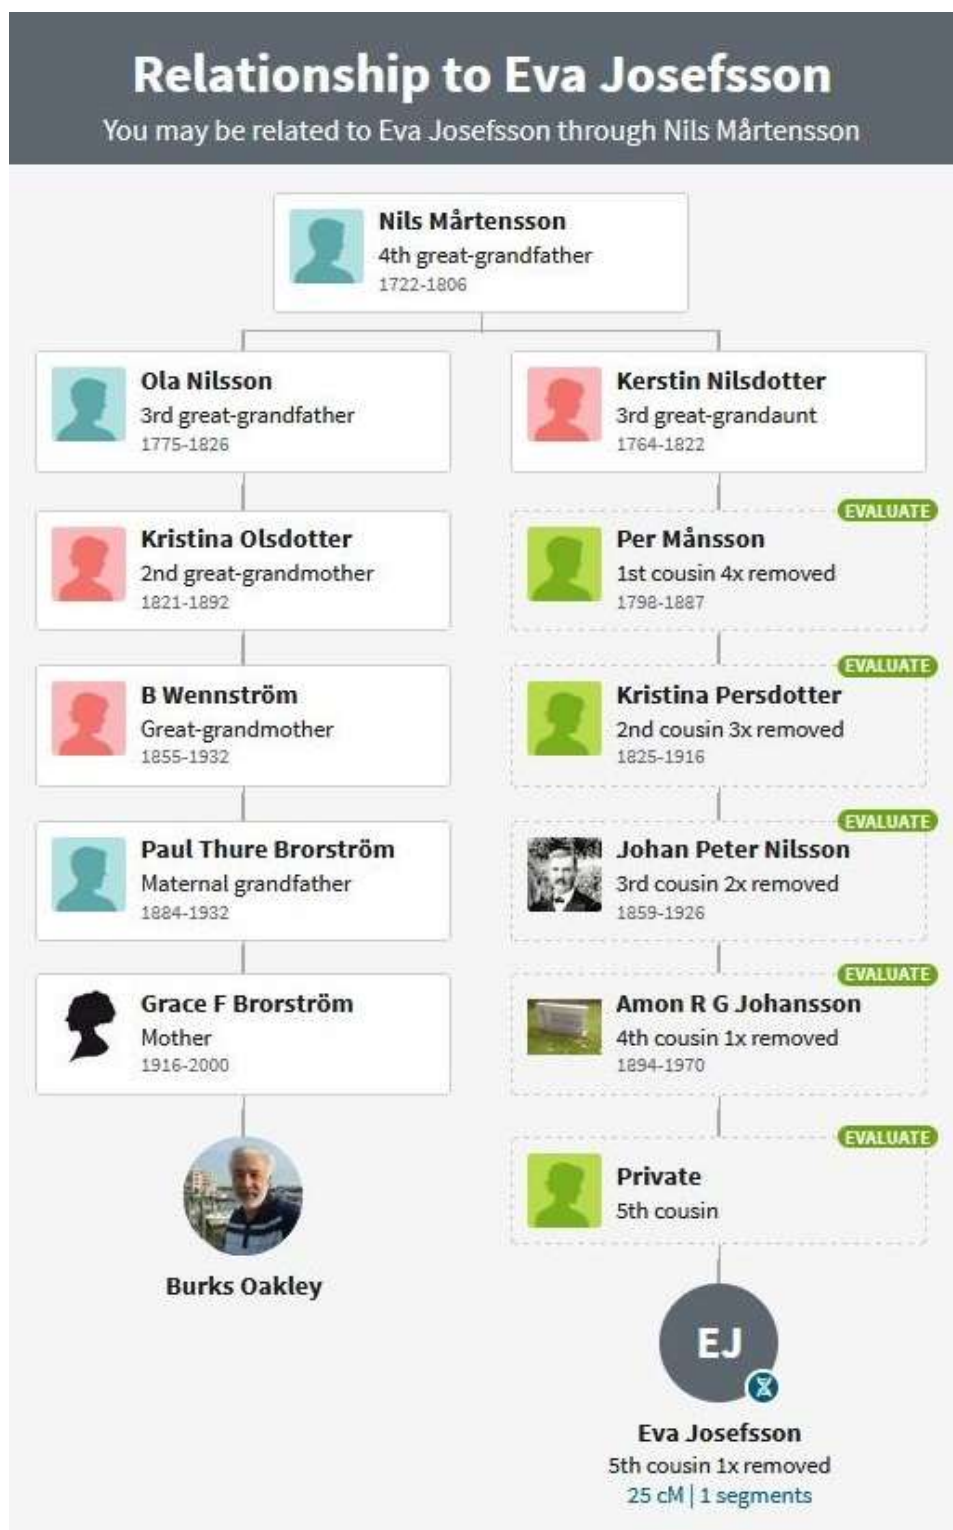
Relationship to Eva Josefsson
You may be related to Eva Josefsson through Nils Mårtensson

Nils Mårtensson
4th great-grandfather
1722-1806

Ola Nilsson
3rd great-grandfather
1775-1826

Kristina Olsdotter
2nd great-grandmother
1821-1892

B Wennström
Great-grandmother
1855-1932

Paul Thure Brorström
Maternal grandfather
1884-1932

Grace F Brorström
Mother
1916-2000

Burks Oakley

Kerstin Nilsdotter
3rd great-grandaunt
1764-1822

EVALUATE
Per Månsson
1st cousin 4x removed
1798-1887

EVALUATE
Kristina Persdotter
2nd cousin 3x removed
1825-1916

EVALUATE
Johan Peter Nilsson
3rd cousin 2x removed
1859-1926

EVALUATE
Amon R G Johansson
4th cousin 1x removed
1894-1970

EVALUATE
Private
5th cousin

EJ
Eva Josefsson
5th cousin 1x removed
25 cM | 1 segments